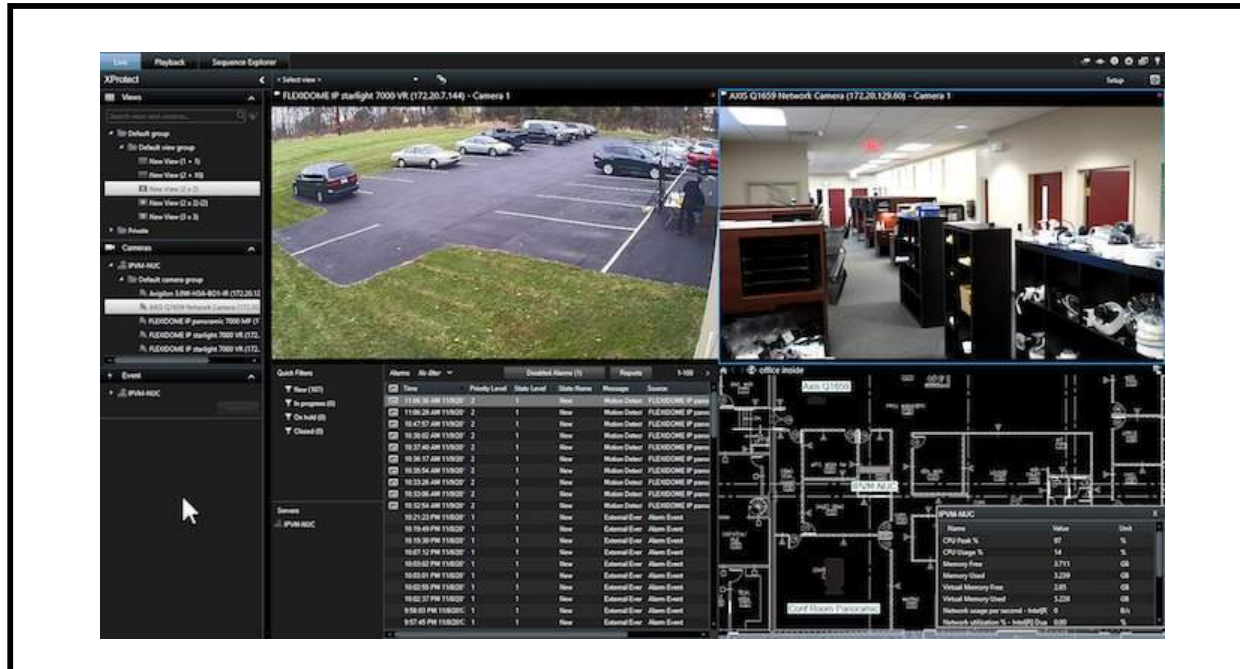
Live Playback Sequence Explorer

XProtect

< Select view >

Setup

FLEXIDOME IP starlight 7000 VR (172.20.7.144) - Camera 1

AXIS Q1659 Network Camera (172.20.129.60) - Camera 1

Views

Default group

Default view group

New View (1 + 1)

New View (2 + 10)

New View (2 x 2)

New View (2 x 2)(2)

New View (3 x 3)

Private

Cameras

IPVM-NUC

Default camera group

Avigilon 3.0W-H3A-BO1-IR (172.20.1

AXIS Q1659 Network Camera (172.2

FLEXIDOME IP panoramic 7000 MP (1

FLEXIDOME IP starlight 7000 VR (172.

FLEXIDOME IP starlight 7000 VR (172.

Event

IPVM-NUC

Quick Filters

New (107)

In progress (0)

On hold (0)

Closed (0)

Servers

IPVM-NUC

Alarms No filter

Disabled Alarms (1)

Reports

1-100

| Time | Priority Level | State Level | State Name | Message | Source |
|---|---|---|---|---|---|
| 11:06:36 AM 11/8/20 | 2 | 1 | New | Motion Detect | FLEXIDOME IP pano |
| 11:06:28 AM 11/8/20 | 2 | 1 | New | Motion Detect | FLEXIDOME IP pano |
| 10:47:57 AM 11/8/20 | 2 | 1 | New | Motion Detect | FLEXIDOME IP pano |
| 10:38:02 AM 11/8/20 | 2 | 1 | New | Motion Detect | FLEXIDOME IP pano |
| 10:37:40 AM 11/8/20 | 2 | 1 | New | Motion Detect | FLEXIDOME IP pano |
| 10:36:17 AM 11/8/20 | 2 | 1 | New | Motion Detect | FLEXIDOME IP pano |
| 10:35:54 AM 11/8/20 | 2 | 1 | New | Motion Detect | FLEXIDOME IP pano |
| 10:33:28 AM 11/8/20 | 2 | 1 | New | Motion Detect | FLEXIDOME IP pano |
| 10:33:06 AM 11/8/20 | 2 | 1 | New | Motion Detect | FLEXIDOME IP pano |
| 10:32:54 AM 11/8/20 | 2 | 1 | New | Motion Detect | FLEXIDOME IP pano |
| 10:21:23 PM 11/8/20 | 1 | 1 | New | External Ever | Alarm Event |
| 10:19:49 PM 11/8/20 | 1 | 1 | New | External Ever | Alarm Event |
| 10:19:30 PM 11/8/20 | 1 | 1 | New | External Ever | Alarm Event |
| 10:07:12 PM 11/8/20 | 1 | 1 | New | External Ever | Alarm Event |
| 10:03:02 PM 11/8/20 | 1 | 1 | New | External Ever | Alarm Event |
| 10:03:01 PM 11/8/20 | 1 | 1 | New | External Ever | Alarm Event |
| 10:02:59 PM 11/8/20 | 1 | 1 | New | External Ever | Alarm Event |
| 10:02:37 PM 11/8/20 | 1 | 1 | New | External Ever | Alarm Event |
| 9:58:03 PM 11/8/20 | 1 | 1 | New | External Ever | Alarm Event |
| 9:57:45 PM 11/8/20 | 1 | 1 | New | External Ever | Alarm Event |

office inside

Axis Q1659

IPVM-NUC

Conf Room Panoramic

IPVM-NUC

| Name | Value | Unit |
|---|---|---|
| CPU Peak % | 97 | % |
| CPU Usage % | 14 | % |
| Memory Free | 3.711 | GB |
| Memory Used | 3.239 | GB |
| Virtual Memory Free | 2.65 | GB |
| Virtual Memory Used | 5.226 | GB |
| Network usage per second - Intel(R | 0 | B/s |
| Network utilization % - Intel(R) Dua | 0.00 | % |